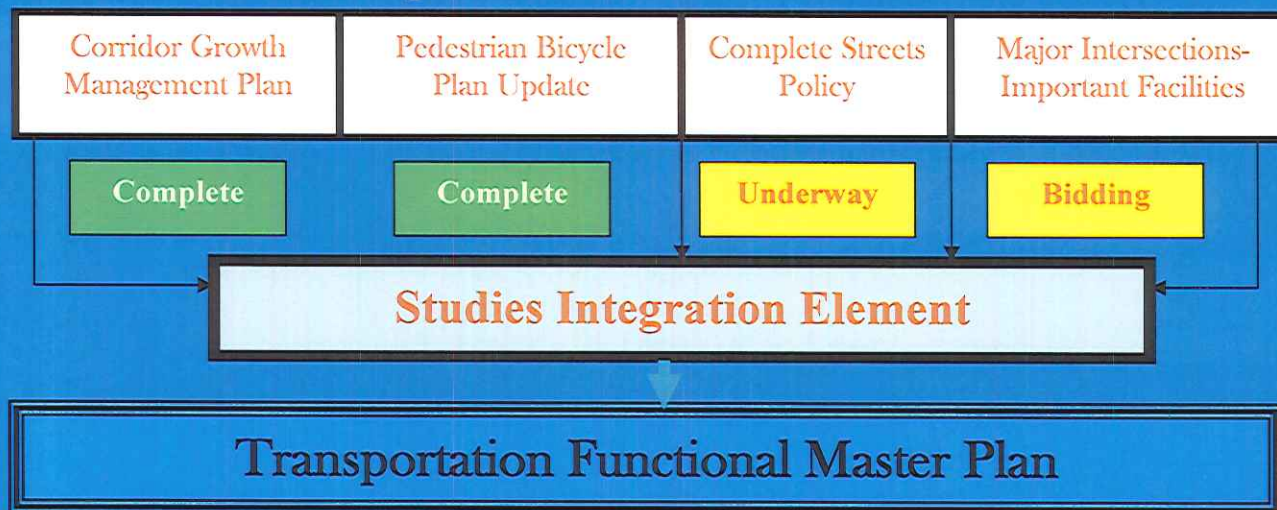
Corridor Growth Management Plan

Pedestrian Bicycle Plan Update

Complete Streets Policy

Major Intersections-Important Facilities

Complete

Complete

Underway

Bidding

Studies Integration Element

Transportation Functional Master Plan